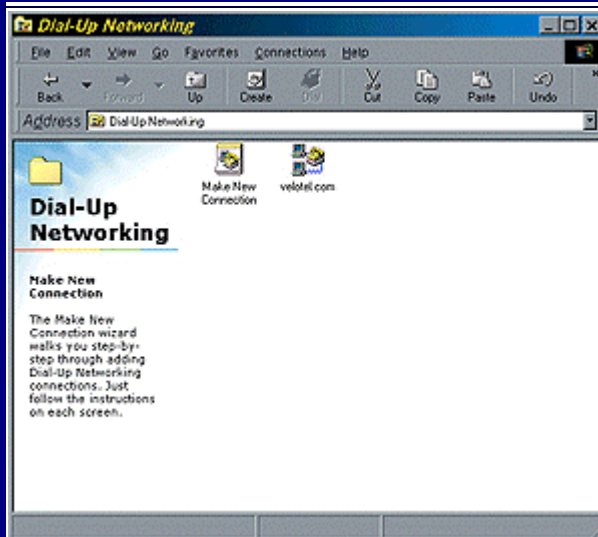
Dial-Up Networking

File Edit View Go Favorites Connections Help

Back Forward Up Create Dial Cut Copy Paste Undo

Address Dial-Up Networking

Make New Connection

velotel.com

Dial-Up Networking

Make New Connection

The Make New Connection wizard walks you step-by-step through adding Dial-Up Networking connections. Just follow the instructions on each screen.